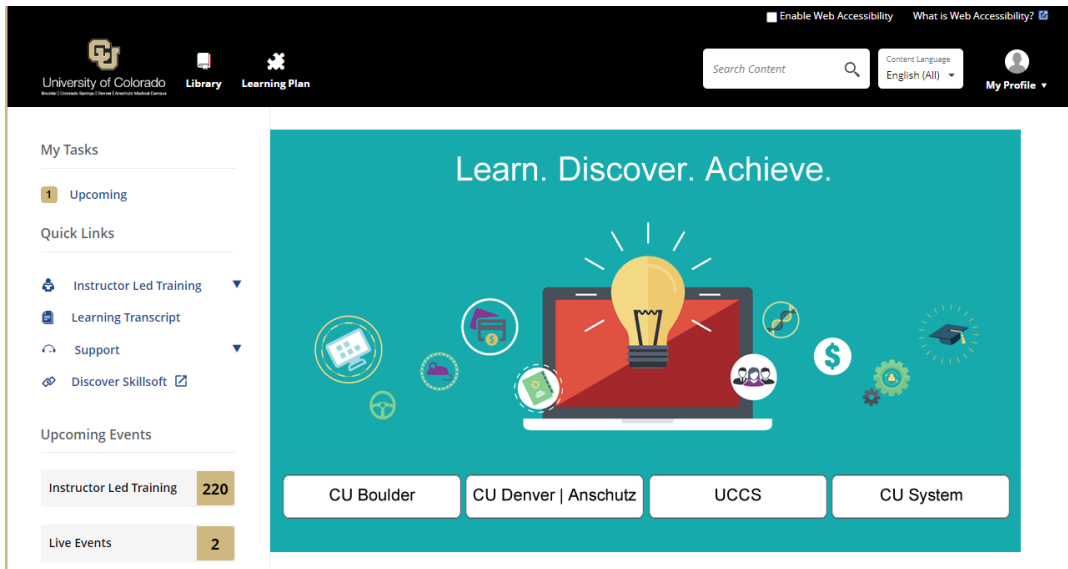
Enable Web Accessibility What is Web Accessibility?

University of Colorado
Boulder | Colorado Springs | Denver | Anschutz Medical Campus

Library Learning Plan

Search Content

Content Language
English (All)

My Profile

My Tasks

1 Upcoming

Quick Links

Instructor Led Training

Learning Transcript

Support

Discover Skillsoft

Upcoming Events

Instructor Led Training 220

Live Events 2

Learn. Discover. Achieve.

CU Boulder

CU Denver | Anschutz

UCCS

CU System